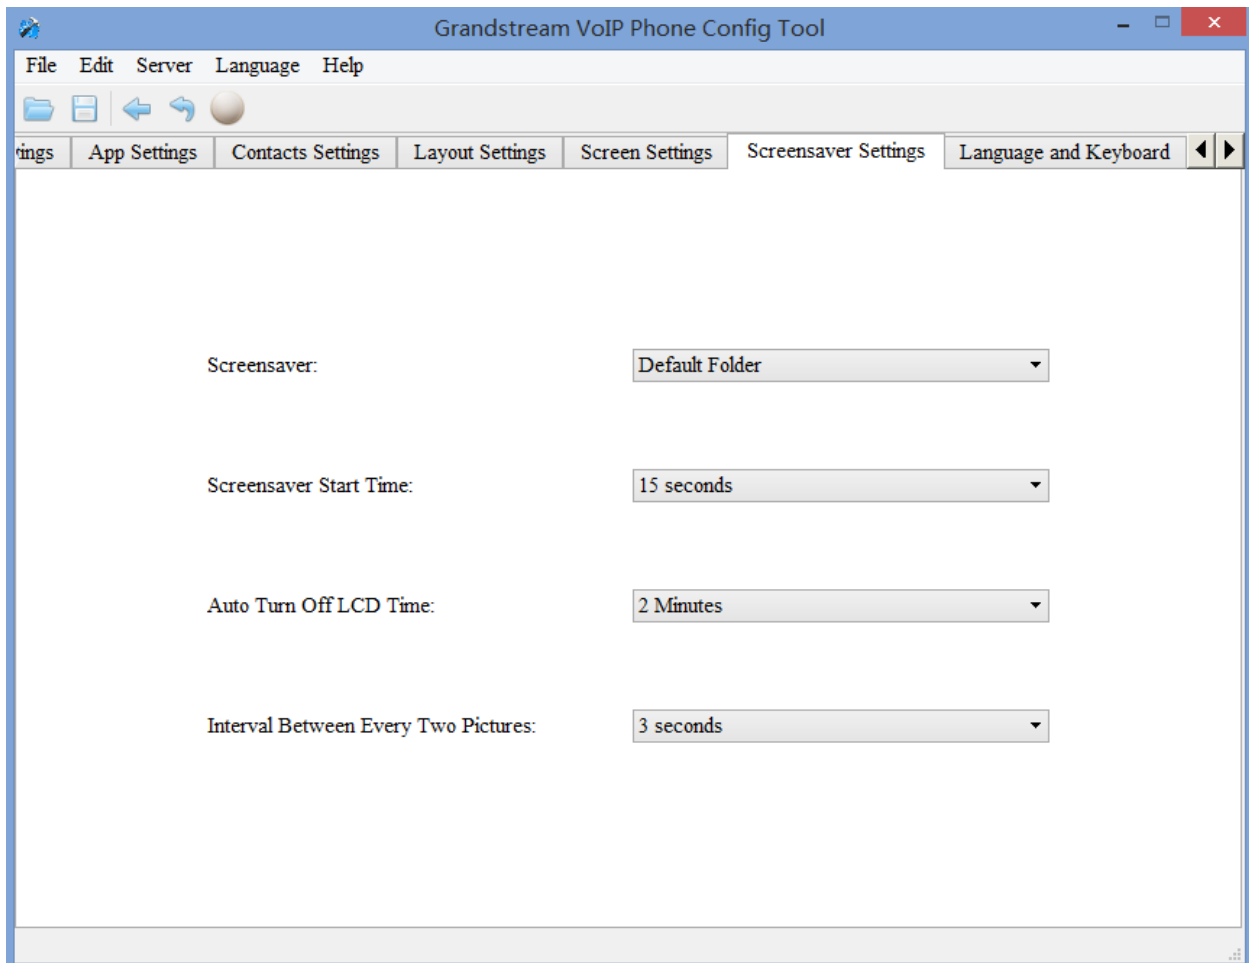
Grandstream VoIP Phone Config Tool

File Edit Server Language Help

ings App Settings Contacts Settings Layout Settings Screen Settings Screensaver Settings Language and Keyboard

Screensaver: Default Folder

Screensaver Start Time: 15 seconds

Auto Turn Off LCD Time: 2 Minutes

Interval Between Every Two Pictures: 3 seconds